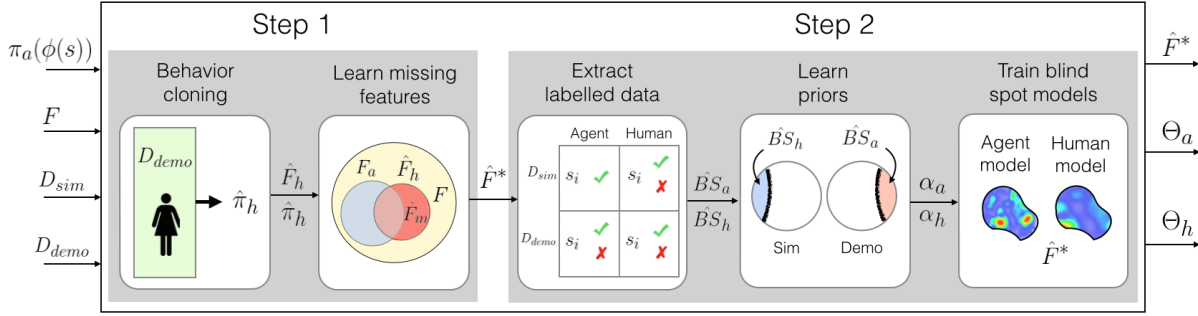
Step 1

Step 2

$\pi_a(\phi(s))$

$F$

$D_{sim}$

$D_{demo}$

Behavior cloning

$D_{demo}$

$\hat{\pi}_h$

$\hat{F}_h$

$\hat{\pi}_h$

Learn missing features

$F_a$

$\hat{F}_h$

$F$

$\hat{F}_m$

$\hat{F}^*$

Extract labelled data

| | Agent | Human |
|---|---|---|
| $D_{sim}$ | $s_i$ ✓ | $s_i$ ✓ ✗ |
| $D_{demo}$ | $s_i$ ✓ ✗ | $s_i$ ✓ ✗ |

$\hat{BS}_a$

$\hat{BS}_h$

Learn priors

$\hat{BS}_h$

$\hat{BS}_a$

Sim

Demo

$\alpha_a$

$\alpha_h$

Train blind spot models

Agent model

Human model

$\hat{F}^*$

$\hat{F}^*$

$\Theta_a$

$\Theta_h$